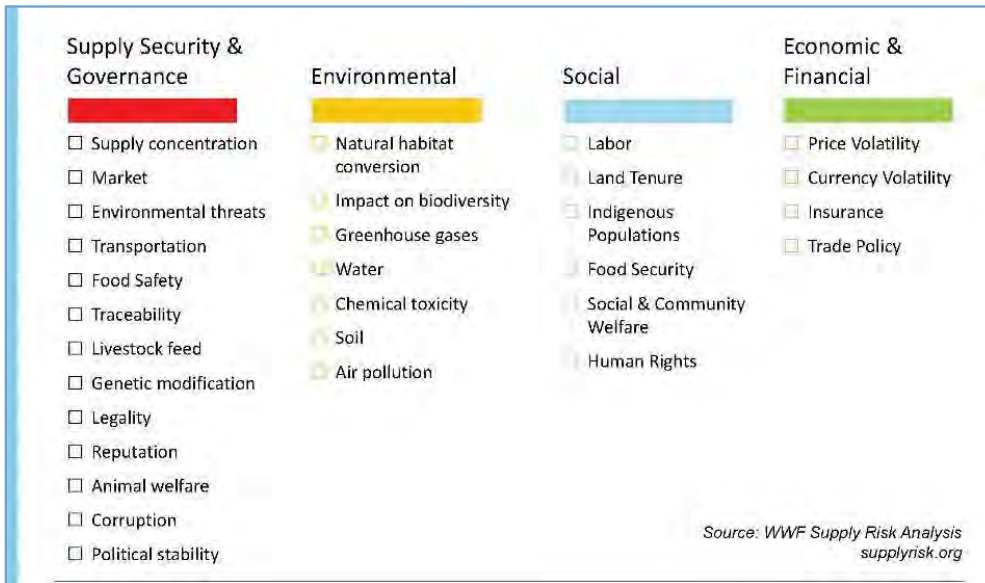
Supply Security & Governance

☐ Supply concentration
☐ Market
☐ Environmental threats
☐ Transportation
☐ Food Safety
☐ Traceability
☐ Livestock feed
☐ Genetic modification
☐ Legality
☐ Reputation
☐ Animal welfare
☐ Corruption
☐ Political stability

Environmental

☐ Natural habitat conversion
☐ Impact on biodiversity
☐ Greenhouse gases
☐ Water
☐ Chemical toxicity
☐ Soil
☐ Air pollution

Social

☐ Labor
☐ Land Tenure
☐ Indigenous Populations
☐ Food Security
☐ Social & Community Welfare
☐ Human Rights

Economic & Financial

☐ Price Volatility
☐ Currency Volatility
☐ Insurance
☐ Trade Policy

Source: WWF Supply Risk Analysis
supplyrisk.org